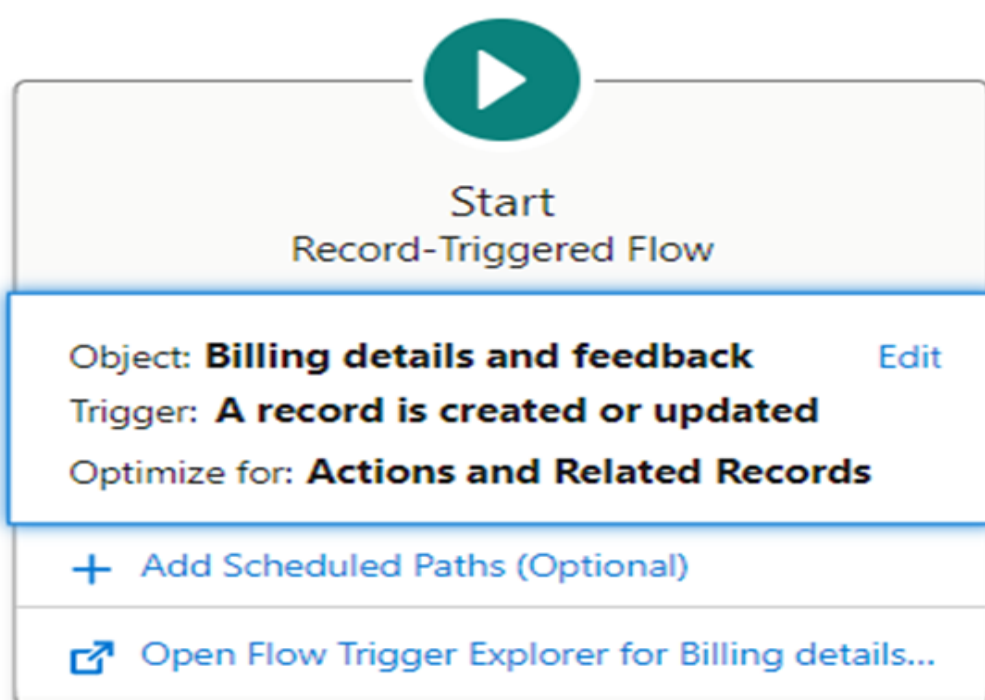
Start
Record-Triggered Flow

Object: Billing details and feedback Edit
Trigger: A record is created or updated
Optimize for: Actions and Related Records

+ Add Scheduled Paths (Optional)

Open Flow Trigger Explorer for Billing details...